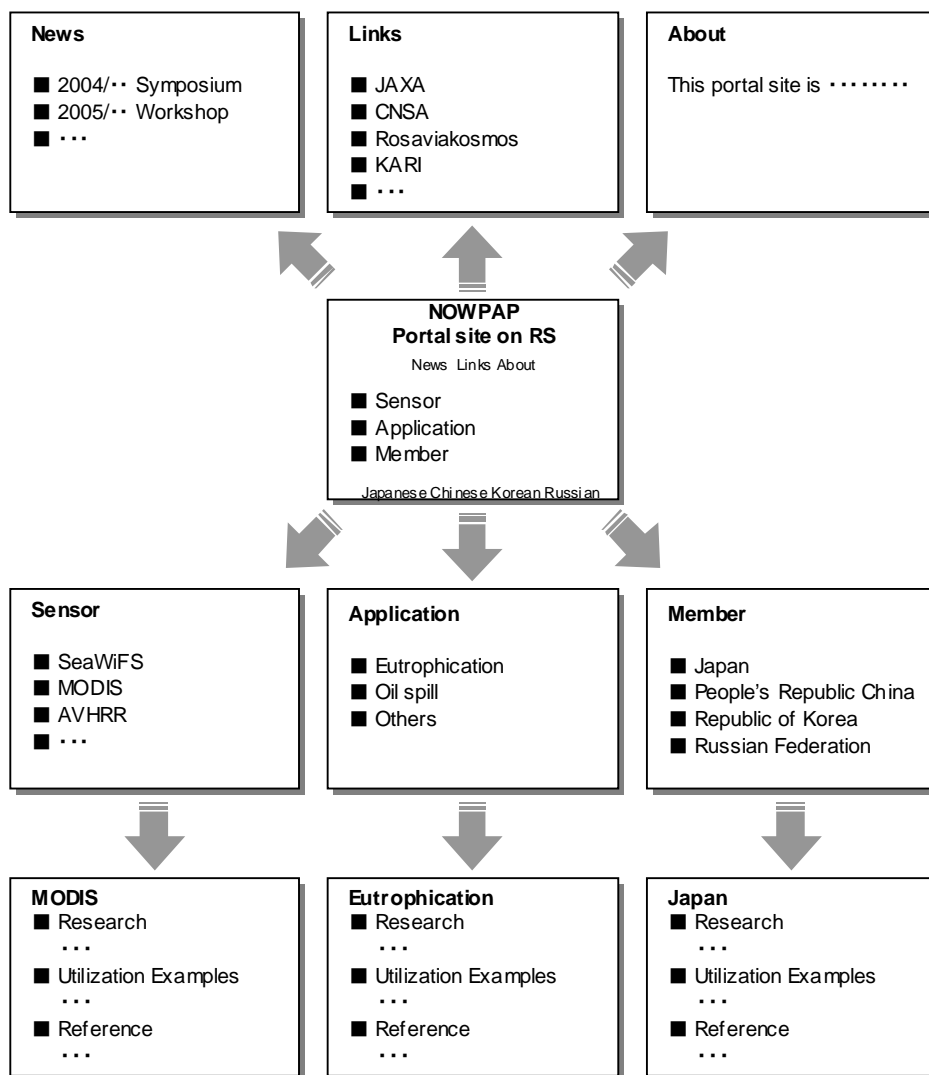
News

■ 2004/･･ Symposium
■ 2005/･･ Workshop
■ ･･･

Links

■ JAXA
■ CNSA
■ Rosaviakosmos
■ KARI
■ ･･･

About

This portal site is ････････

NOWPAP
Portal site on RS

News Links About

■ Sensor
■ Application
■ Member

Japanese Chinese Korean Russian

Sensor

■ SeaWiFS
■ MODIS
■ AVHRR
■ ･･･

Application

■ Eutrophication
■ Oil spill
■ Others

Member

■ Japan
■ People's Republic China
■ Republic of Korea
■ Russian Federation

MODIS
■ Research
･･･
■ Utilization Examples
･･･
■ Reference
･･･

Eutrophication
■ Research
･･･
■ Utilization Examples
･･･
■ Reference
･･･

Japan
■ Research
･･･
■ Utilization Examples
･･･
■ Reference
･･･